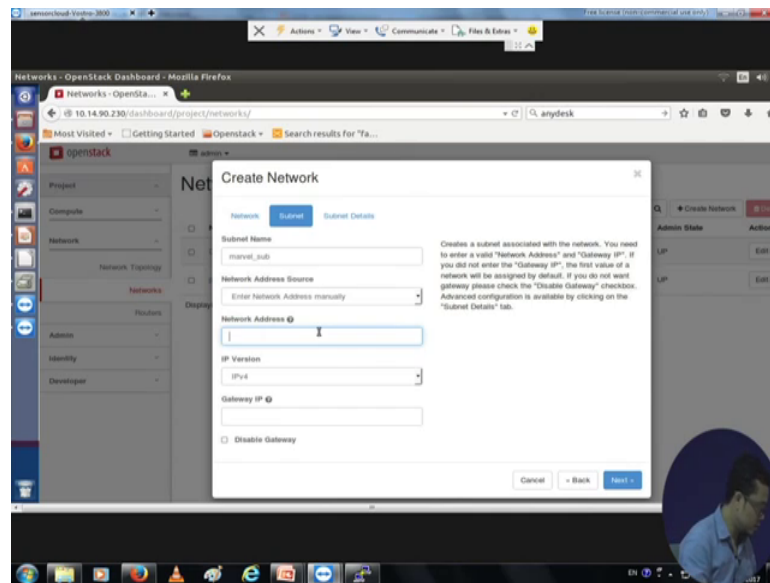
sensorcloud-Vostro-3800

Actions View Communicate Files & Extras

Networks - OpenStack Dashboard - Mozilla Firefox

Networks - OpenSta...

10.14.90.230/dashboard/project/networks/

anydesk

Most Visited Getting Started Openstack Search results for "fa...

openstack

admin

Project

Compute

Network

Network Topology

Networks

Routers

Admin

Identity

Developer

Net

Display

Create Network

Network Subnet Subnet Details

Subnet Name

marvel_sub

Network Address Source

Enter Network Address manually

Network Address

IP Version

IPv4

Gateway IP

Disable Gateway

Creates a subnet associated with the network. You need to enter a valid "Network Address" and "Gateway IP". If you did not enter the "Gateway IP", the first value of a network will be assigned by default. If you do not want gateway please check the "Disable Gateway" checkbox. Advanced configuration is available by clicking on the "Subnet Details" tab.

Cancel « Back Next »

+ Create Network

Admin State

Actions

UP

UP

Edit

Edit

EN